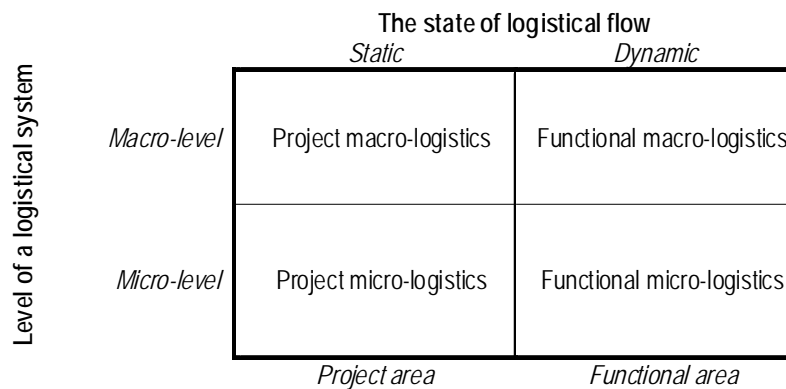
The state of logistical flow

| | Static | Dynamic |
|---|---|---|
| Macro-level | Project macro-logistics | Functional macro-logistics |
| Micro-level | Project micro-logistics | Functional micro-logistics |
| | Project area | Functional area |

Level of a logistical system